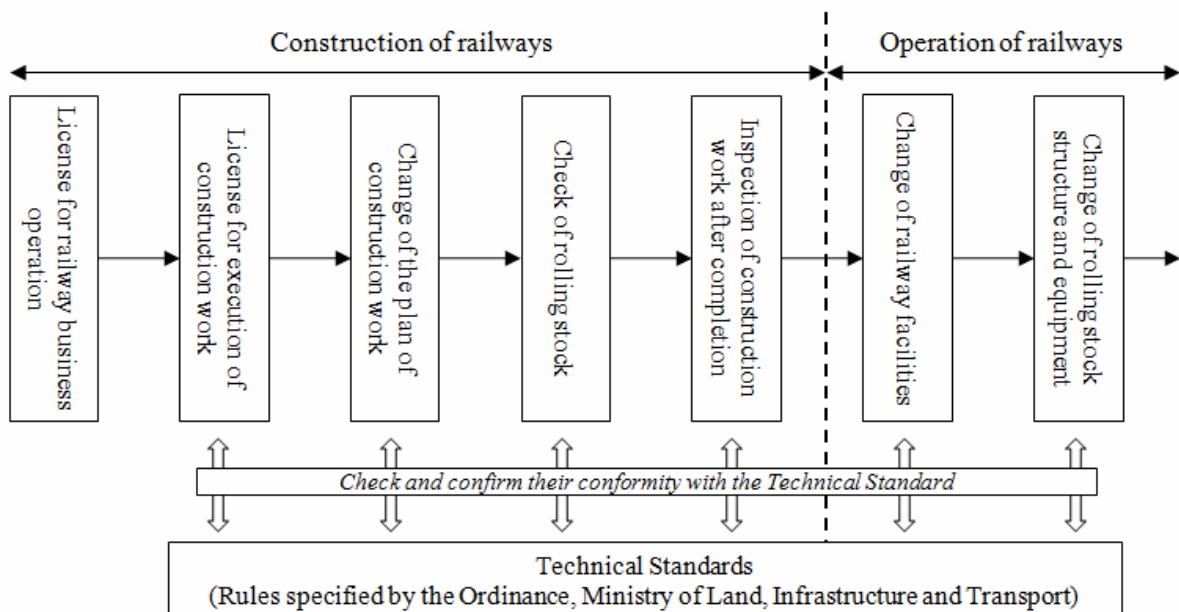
Construction of railways

Operation of railways

License for railway business operation

License for execution of construction work

Change of the plan of construction work

Check of rolling stock

Inspection of construction work after completion

Change of railway facilities

Change of rolling stock structure and equipment

Check and confirm their conformity with the Technical Standard

Technical Standards
(Rules specified by the Ordinance, Ministry of Land, Infrastructure and Transport)